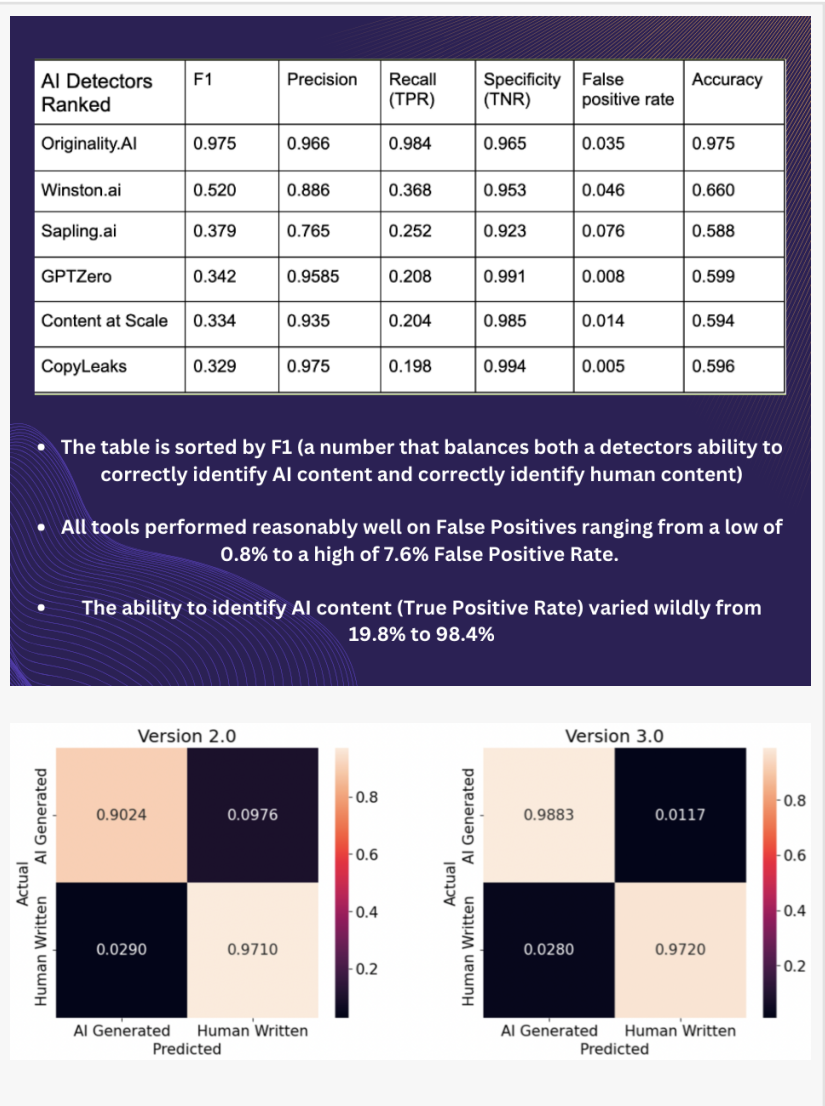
| AI Detectors Ranked | F1 | Precision | Recall (TPR) | Specificity (TNR) | False positive rate | Accuracy |
|---|---|---|---|---|---|---|
| Originality.AI | 0.975 | 0.966 | 0.984 | 0.965 | 0.035 | 0.975 |
| Winston.ai | 0.520 | 0.886 | 0.368 | 0.953 | 0.046 | 0.660 |
| Sapling.ai | 0.379 | 0.765 | 0.252 | 0.923 | 0.076 | 0.588 |
| GPTZero | 0.342 | 0.9585 | 0.208 | 0.991 | 0.008 | 0.599 |
| Content at Scale | 0.334 | 0.935 | 0.204 | 0.985 | 0.014 | 0.594 |
| CopyLeaks | 0.329 | 0.975 | 0.198 | 0.994 | 0.005 | 0.596 |

• The table is sorted by F1 (a number that balances both a detectors ability to correctly identify AI content and correctly identify human content)

• All tools performed reasonably well on False Positives ranging from a low of 0.8% to a high of 7.6% False Positive Rate.

• The ability to identify AI content (True Positive Rate) varied wildly from 19.8% to 98.4%

Version 2.0

Actual
AI Generated
Human Written

0.9024 0.0976
0.0290 0.9710

AI Generated Human Written
Predicted

0.8
0.6
0.4
0.2

Version 3.0

Actual
AI Generated
Human Written

0.9883 0.0117
0.0280 0.9720

AI Generated Human Written
Predicted

0.8
0.6
0.4
0.2